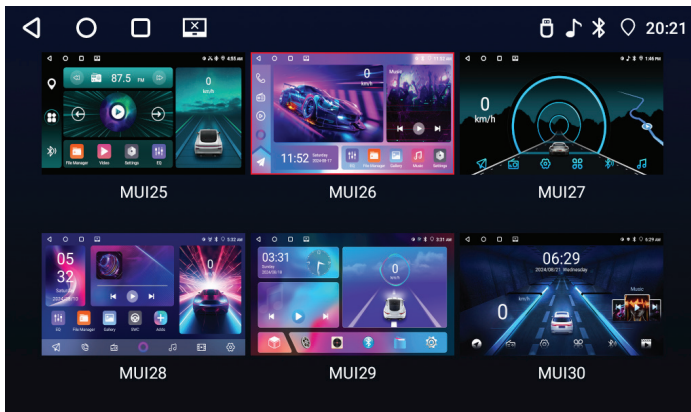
20:21

4:55 AM
87.5 FM
0
km/h
File Manager
Video
Settings
EQ

MUI25

11:52 AM
0
km/h
Music
11:52
Saturday
2024-09-17
EQ
File Manager
Gallery
Music
Settings

MUI26

1:46 PM
0
km/h

MUI27

5:32 AM
05
32
Saturday
0
km/h
EQ
File Manager
Gallery
SWC
Adds

MUI28

3:31 AM
03:31
Sunday
0
km/h

MUI29

6:29 AM
06:29
2024/06/21 Wednesday
0
km/h
Music

MUI30